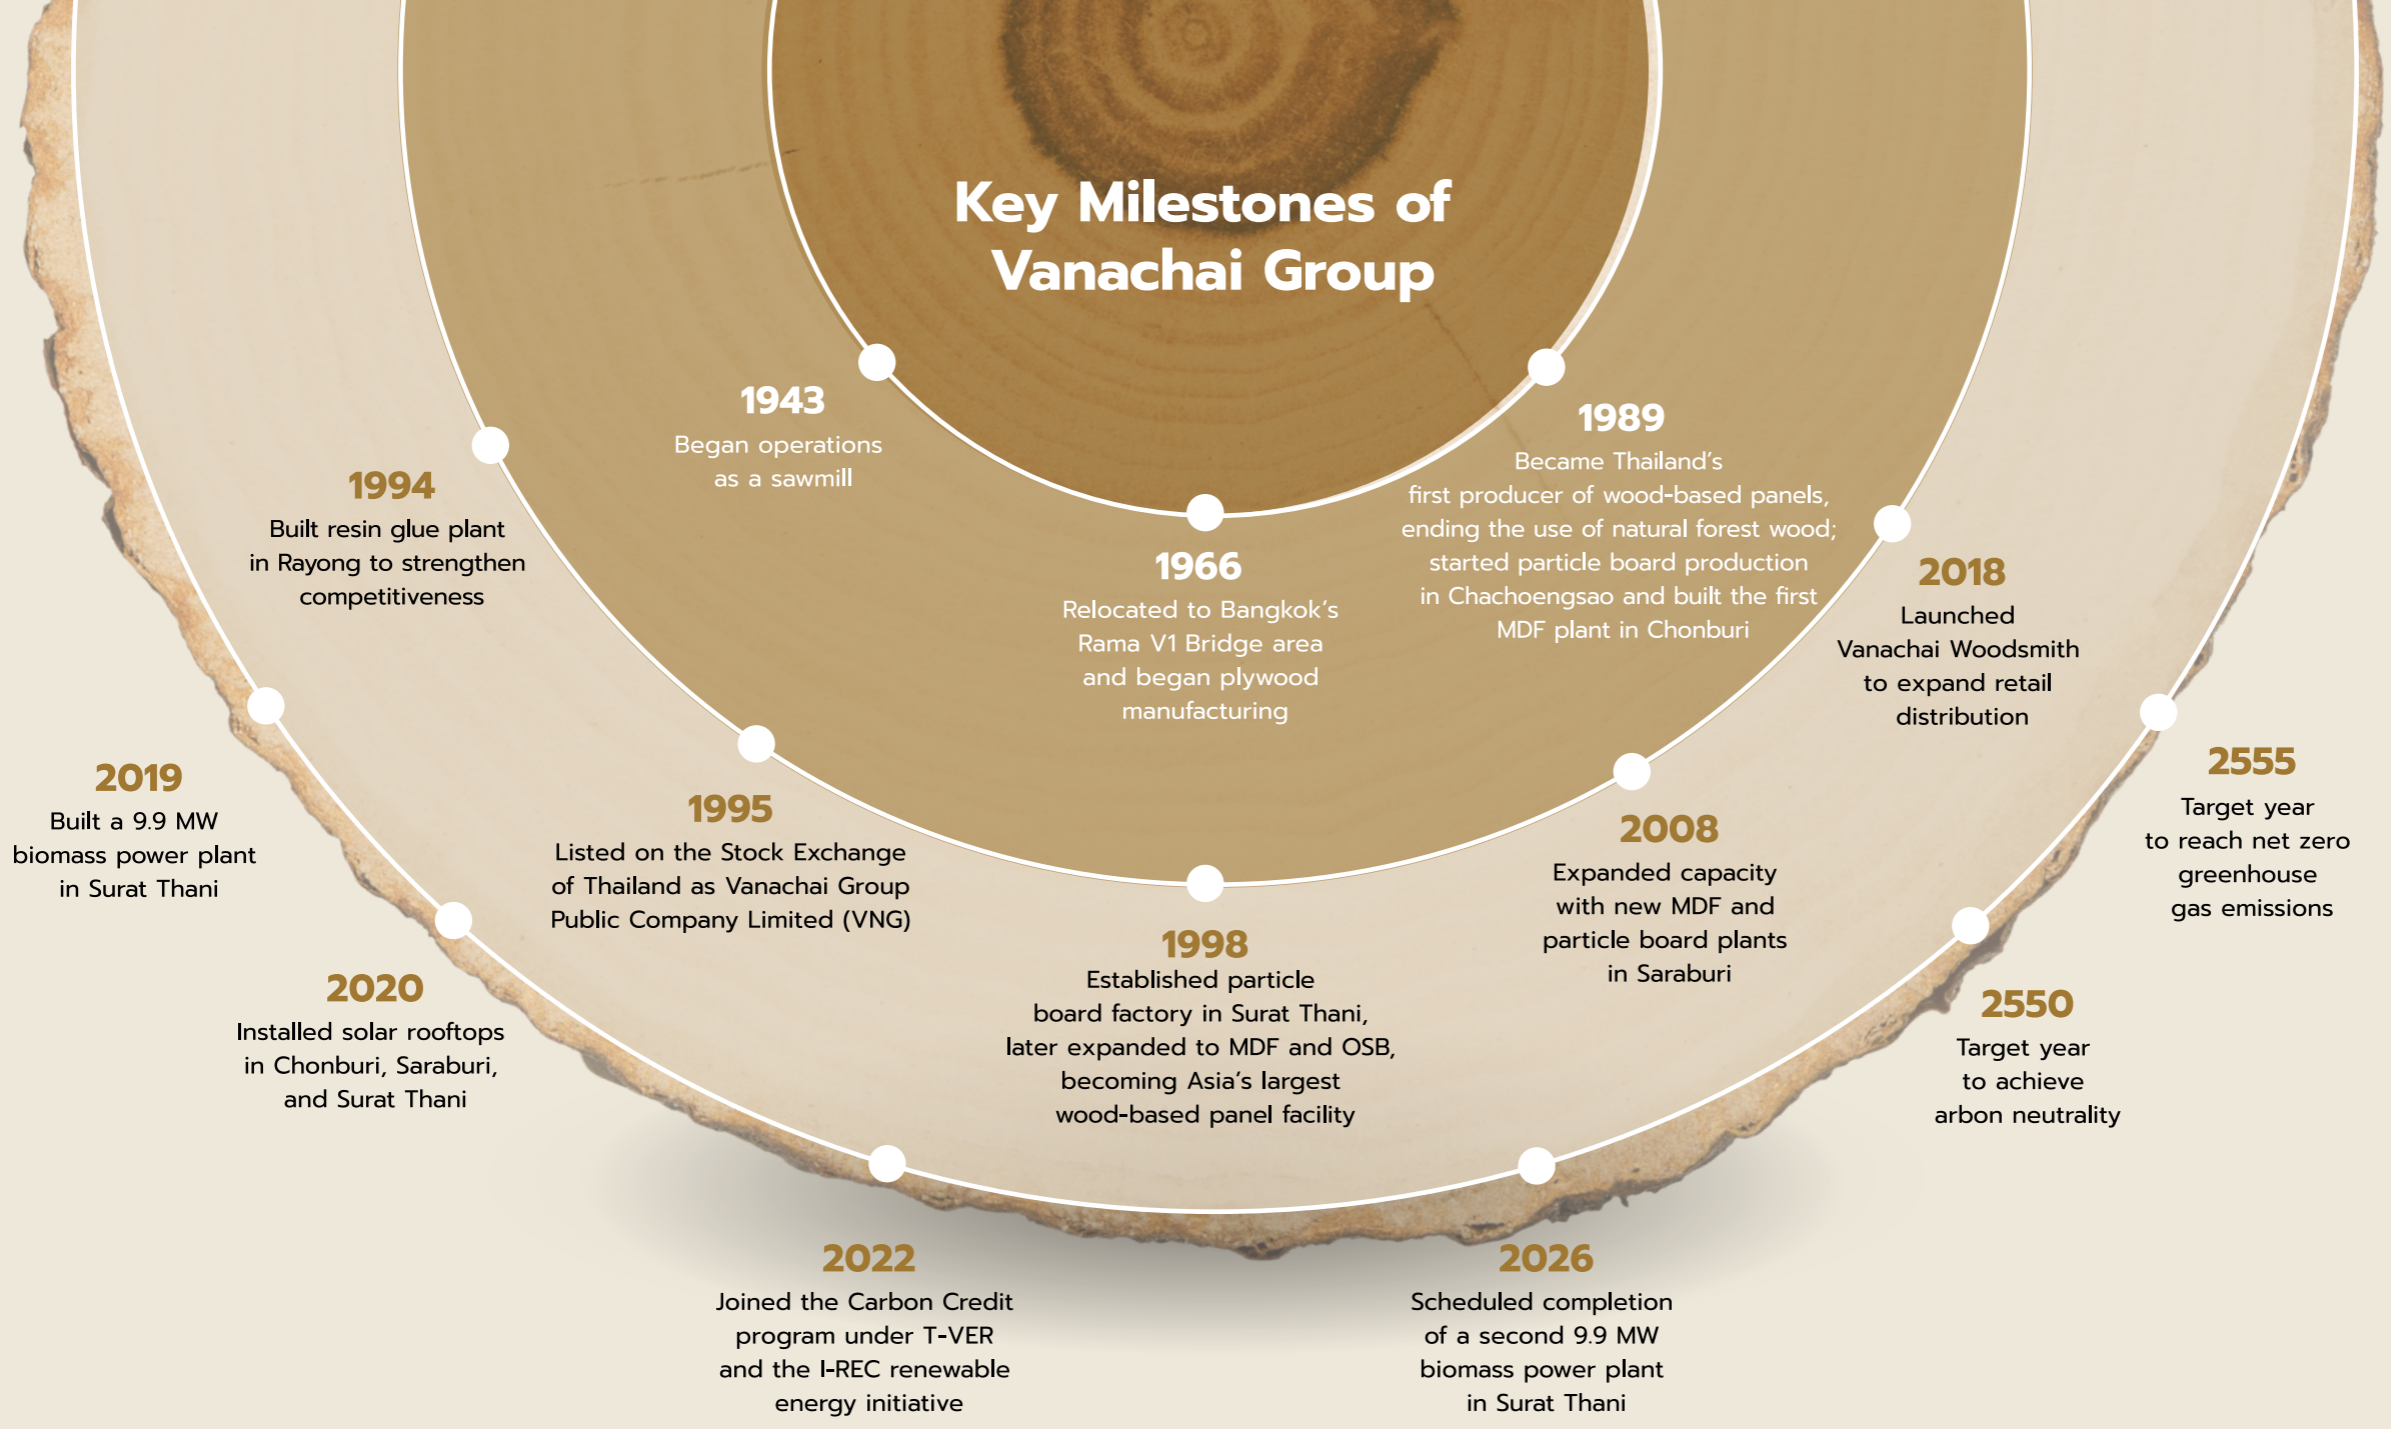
Key Milestones of Vanachai Group

1943
Began operations as a sawmill

1966
Relocated to Bangkok's Rama V1 Bridge area and began plywood manufacturing

1989
Became Thailand's first producer of wood-based panels, ending the use of natural forest wood; started particle board production in Chachoengsao and built the first MDF plant in Chonburi

1994
Built resin glue plant in Rayong to strengthen competitiveness

1995
Listed on the Stock Exchange of Thailand as Vanachai Group Public Company Limited (VNG)

1998
Established particle board factory in Surat Thani, later expanded to MDF and OSB, becoming Asia's largest wood-based panel facility

2008
Expanded capacity with new MDF and particle board plants in Saraburi

2018
Launched Vanachai Woodsmith to expand retail distribution

2019
Built a 9.9 MW biomass power plant in Surat Thani

2020
Installed solar rooftops in Chonburi, Saraburi, and Surat Thani

2022
Joined the Carbon Credit program under T-VER and the I-REC renewable energy initiative

2026
Scheduled completion of a second 9.9 MW biomass power plant in Surat Thani

2550
Target year to achieve arbon neutrality

2555
Target year to reach net zero greenhouse gas emissions